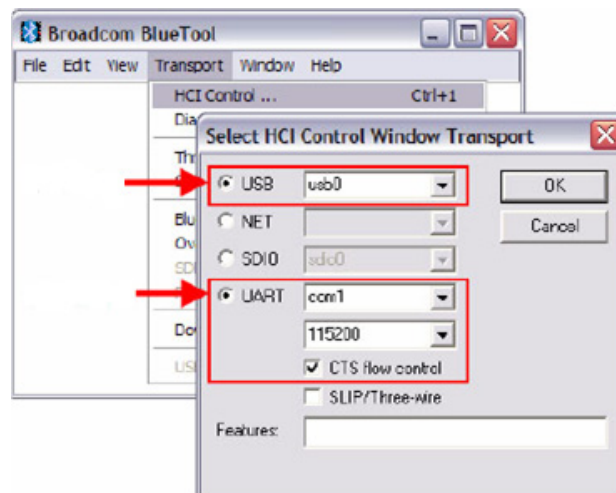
Broadcom BlueTool

File Edit View Transport Window Help

HCI Control ... Ctrl+1
Dia
Thr
Blu
Ov
SDI
Do
US

Select HCI Control Window Transport

USB usb0
NET
SDIO sdio0
UART com1
115200
CTS flow control
SLIP/Three-wire
Features:

OK
Cancel